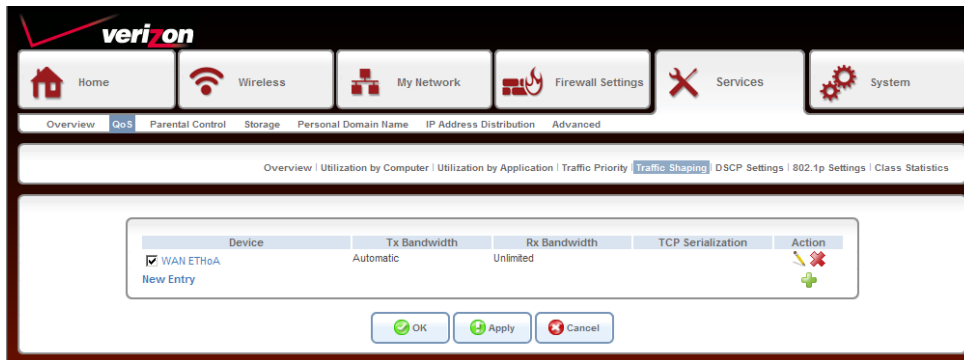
verizon

Home | Wireless | My Network | Firewall Settings | Services | System

Overview | QoS | Parental Control | Storage | Personal Domain Name | IP Address Distribution | Advanced

Overview | Utilization by Computer | Utilization by Application | Traffic Priority | Traffic Shaping | DSCP Settings | 802.1p Settings | Class Statistics

| Device | Tx Bandwidth | Rx Bandwidth | TCP Serialization | Action |
|---|---|---|---|---|
| WAN ETHoA | Automatic | Unlimited | | |
| New Entry | | | | |

OK | Apply | Cancel